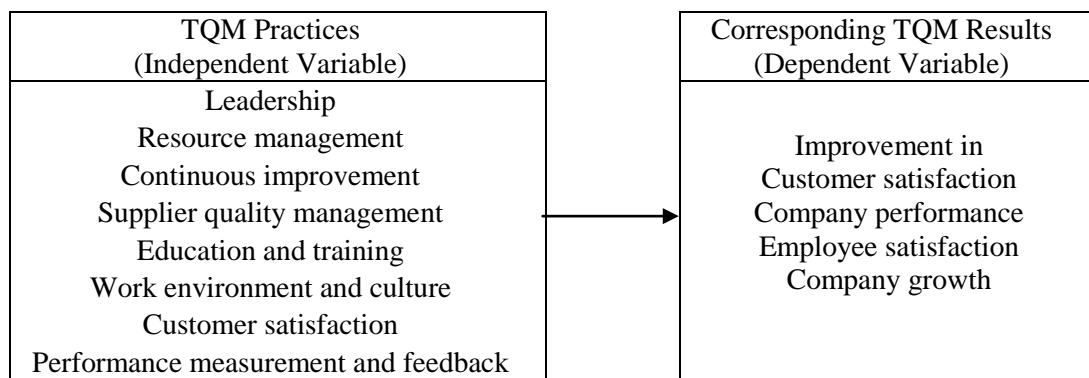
TQM Practices
(Independent Variable)

Leadership
Resource management
Continuous improvement
Supplier quality management
Education and training
Work environment and culture
Customer satisfaction
Performance measurement and feedback

Corresponding TQM Results
(Dependent Variable)

Improvement in
Customer satisfaction
Company performance
Employee satisfaction
Company growth